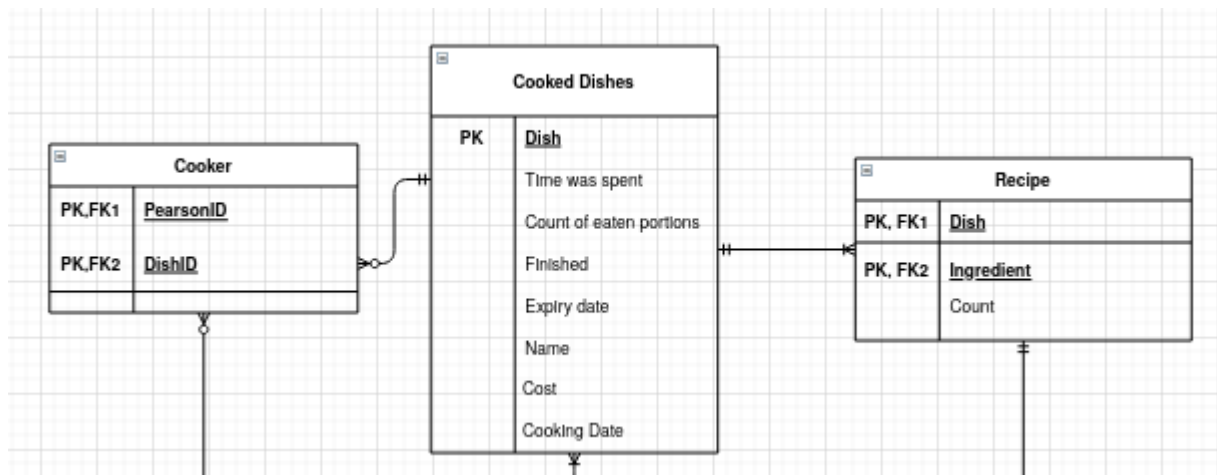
Cooker

| | |
|---|---|
| PK,FK1 | PearsonID |
| PK,FK2 | DishID |

Cooked Dishes

| | |
|---|---|
| PK | Dish |
| | Time was spent |
| | Count of eaten portions |
| | Finished |
| | Expiry date |
| | Name |
| | Cost |
| | Cooking Date |

Recipe

| | |
|---|---|
| PK, FK1 | Dish |
| PK, FK2 | Ingredient |
| | Count |